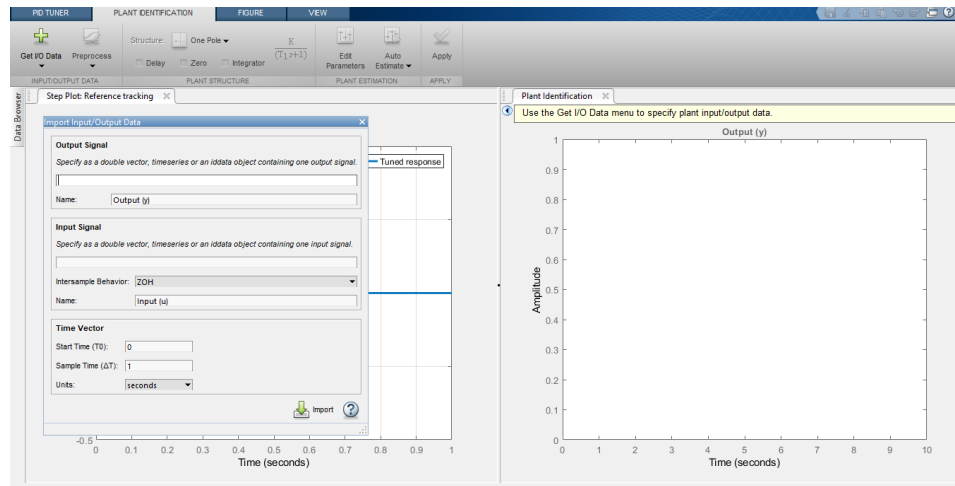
PID TUNER PLANT IDENTIFICATION FIGURE VIEW

Get I/O Data Preprocess
INPUT/OUTPUT DATA

Structure: One Pole
Delay Zero Integrator
$\frac{K}{(T_1 s+1)}$
PLANT STRUCTURE

Edit Parameters Auto Estimate
PLANT ESTIMATION

Apply
APPLY

Data Browser

Step Plot: Reference tracking

Import Input/Output Data

Output Signal
Specify as a double vector, timeseries or an iddata object containing one output signal.

Name: Output (y)

Input Signal
Specify as a double vector, timeseries or an iddata object containing one input signal.

Intersample Behavior: ZOH
Name: Input (u)

Time Vector
Start Time (T0): 0
Sample Time (ΔT): 1
Units: seconds

Import

Tuned response

-0.5
0 0.1 0.2 0.3 0.4 0.5 0.6 0.7 0.8 0.9 1
Time (seconds)

Plant Identification

Use the Get I/O Data menu to specify plant input/output data.

Output (y)

1
0.9
0.8
0.7
0.6
0.5
0.4
0.3
0.2
0.1
0
Amplitude
0 1 2 3 4 5 6 7 8 9 10
Time (seconds)